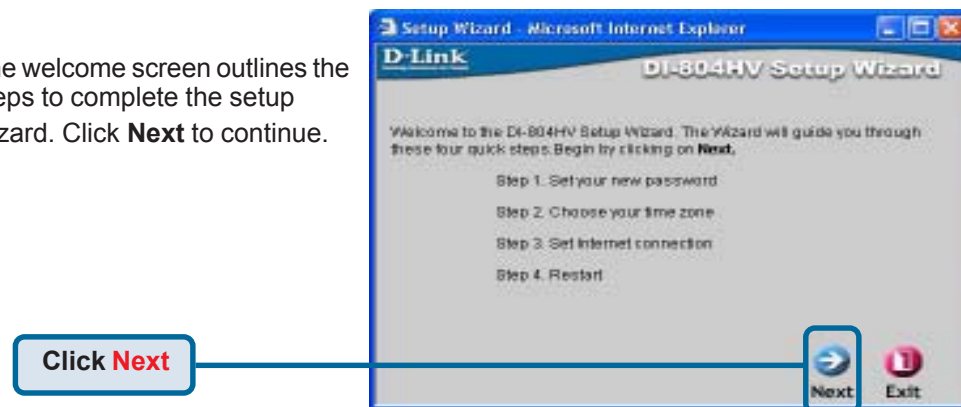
e welcome screen outlines the eps to complete the setup zard. Click **Next** to continue.

Setup Wizard - Microsoft Internet Explorer

D-Link

DI-804HV Setup Wizard

Welcome to the DI-804HV Setup Wizard. The Wizard will guide you through these four quick steps. Begin by clicking on **Next.**

Step 1. Set your new password

Step 2. Choose your time zone

Step 3. Set Internet connection

Step 4. Restart

Next

Exit

Click Next